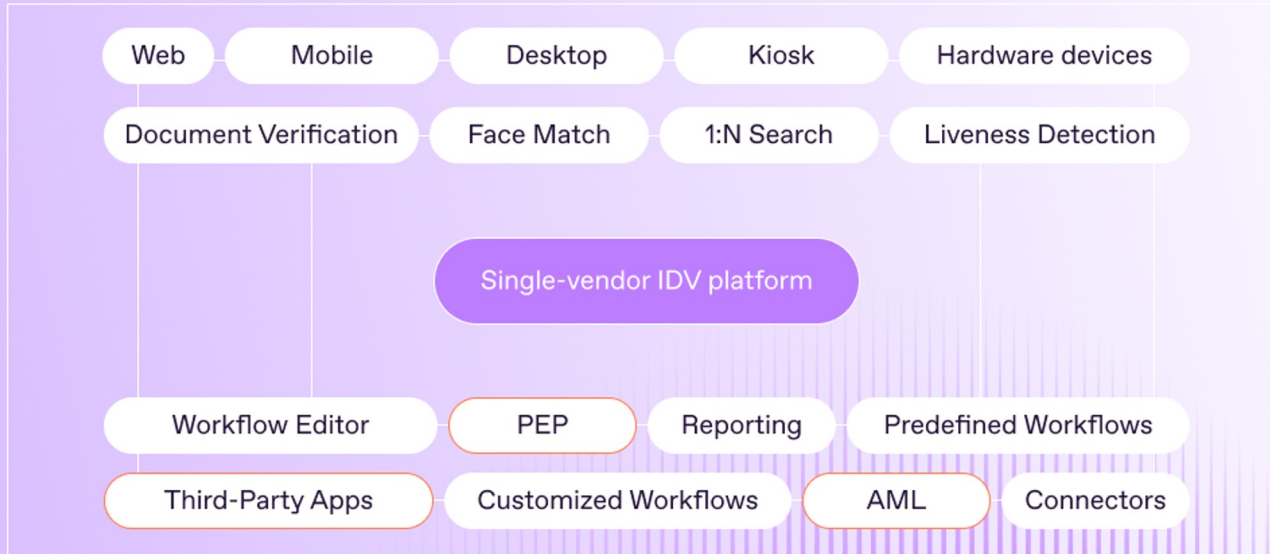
Web
Mobile
Desktop
Kiosk
Hardware devices

Document Verification
Face Match
1:N Search
Liveness Detection

Single-vendor IDV platform

Workflow Editor
PEP
Reporting
Predefined Workflows

Third-Party Apps
Customized Workflows
AML
Connectors